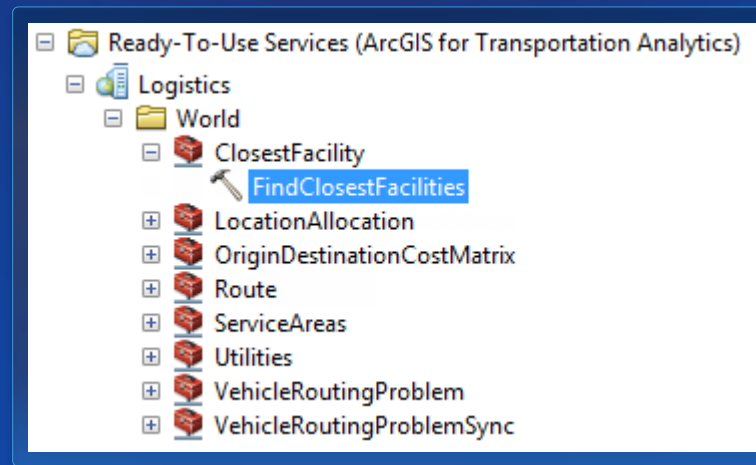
Ready-To-Use Services (ArcGIS for Transportation Analytics)
Logistics
World
ClosestFacility
FindClosestFacilities
LocationAllocation
OriginDestinationCostMatrix
Route
ServiceAreas
Utilities
VehicleRoutingProblem
VehicleRoutingProblemSync